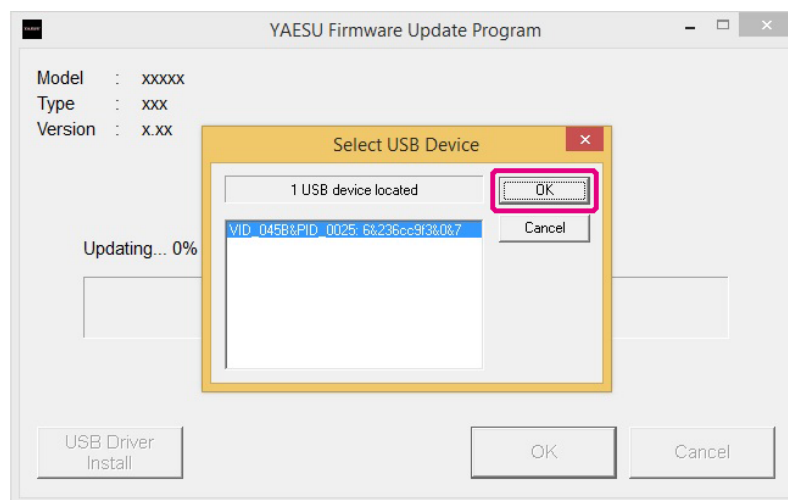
YAESU Firmware Update Program

Model : xxxxx
Type : xxx
Version : x.xx

Select USB Device

1 USB device located

OK

Cancel

VID_045B&PID_0025: 6&236cc9f3&0&7

Updating... 0%

USB Driver Install

OK

Cancel